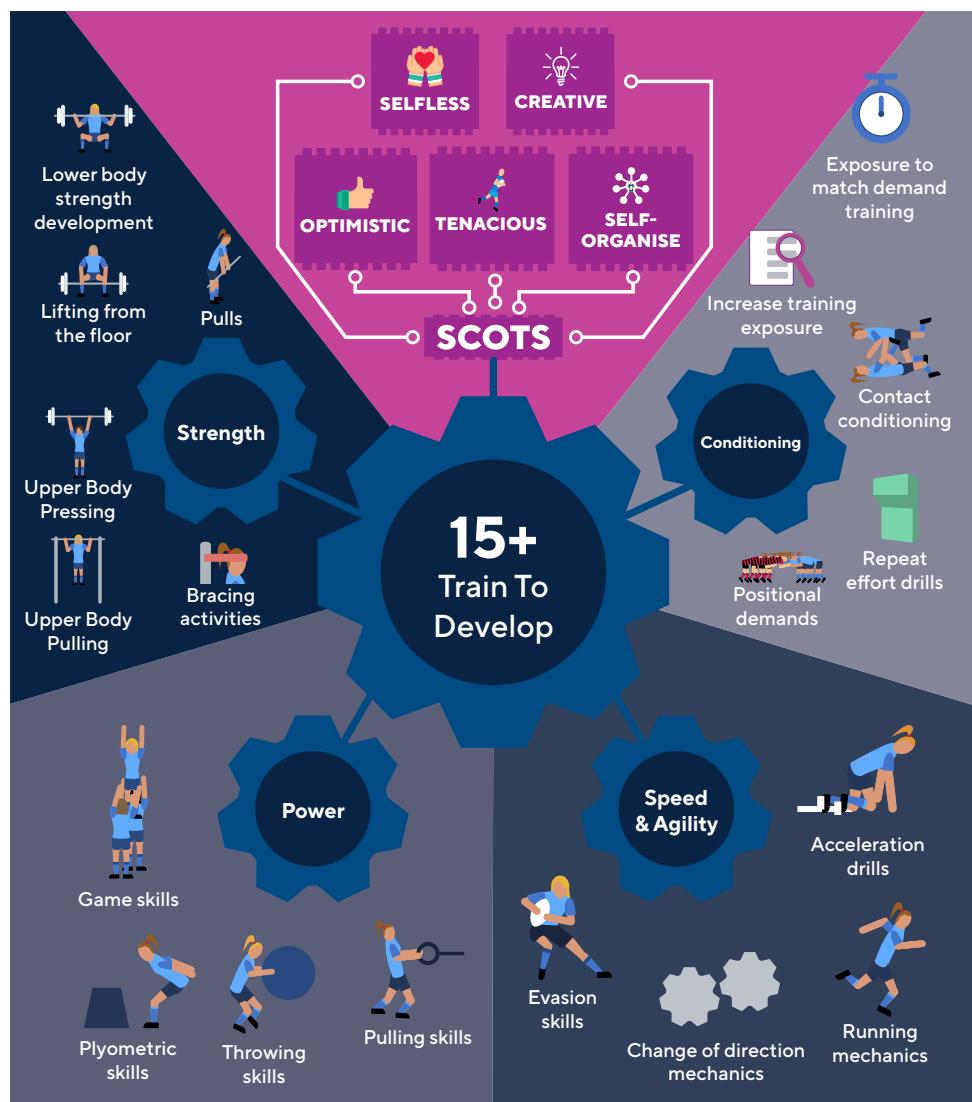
SELFLESS
CREATIVE
OPTIMISTIC
TENACIOUS
SELF-ORGANISE
SCOTS

Lower body strength development

Lifting from the floor

Pulls

Strength

Upper Body Pressing

Upper Body Pulling

Bracing activities

15+
Train To Develop

Exposure to match demand training

Increase training exposure

Contact conditioning

Conditioning

Repeat effort drills

Positional demands

Power

Game skills

Plyometric skills

Throwing skills

Pulling skills

Speed & Agility

Acceleration drills

Evasion skills

Change of direction mechanics

Running mechanics